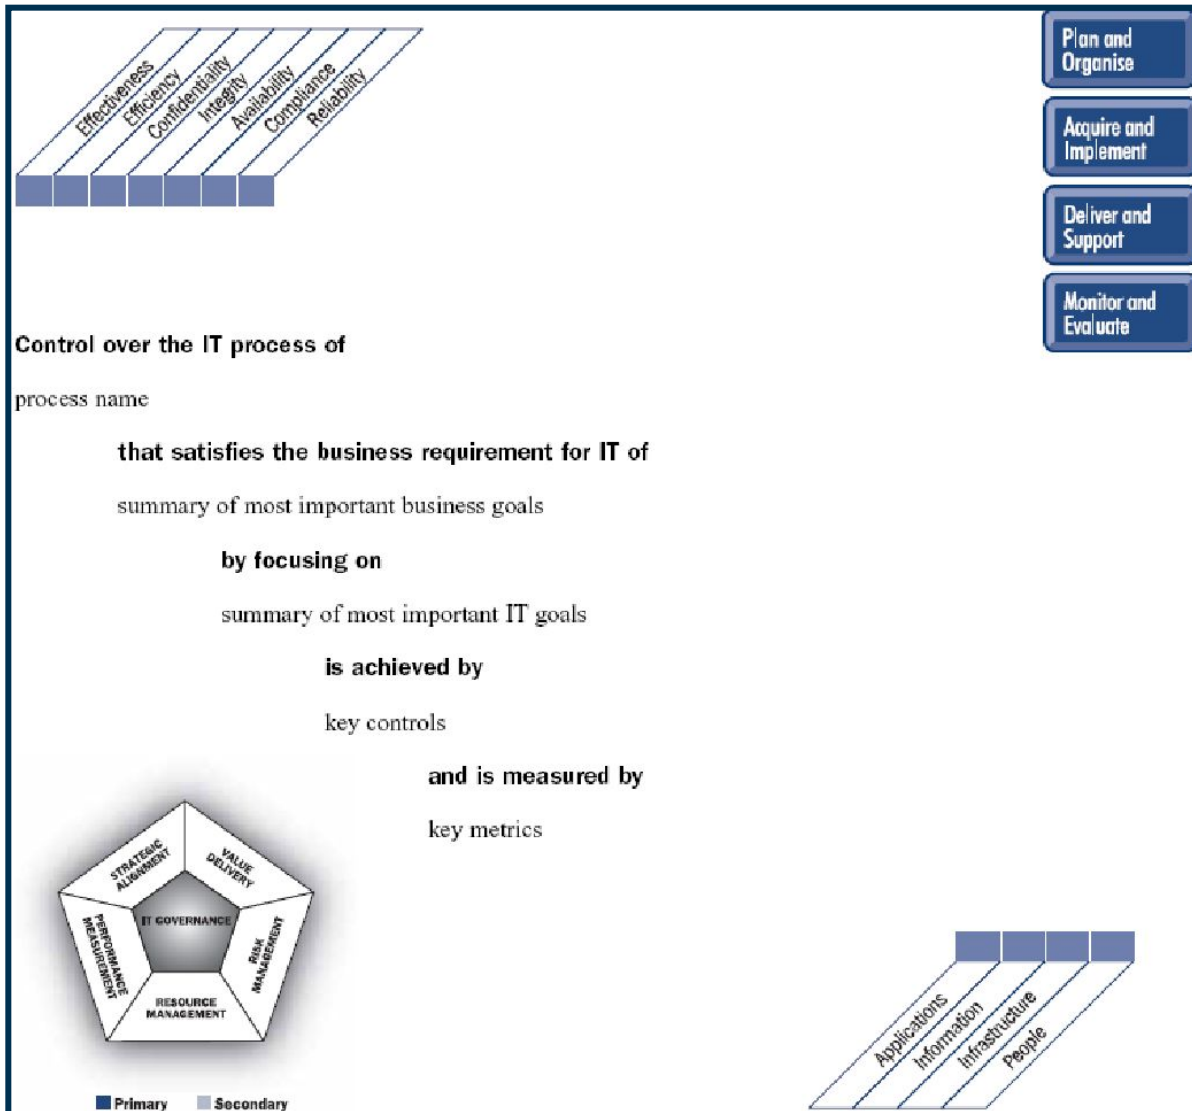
Effectiveness
Efficiency
Confidentiality
Integrity
Availability
Compliance
Reliability

Plan and Organise

Acquire and Implement

Deliver and Support

Monitor and Evaluate

Control over the IT process of

process name

that satisfies the business requirement for IT of

summary of most important business goals

by focusing on

summary of most important IT goals

is achieved by

key controls

and is measured by

key metrics

STRATEGIC ALIGNMENT
VALUE DELIVERY
IT GOVERNANCE
PERFORMANCE MEASUREMENT
RISK MANAGEMENT
RESOURCE MANAGEMENT

Primary Secondary

Applications
Information
Infrastructure
People